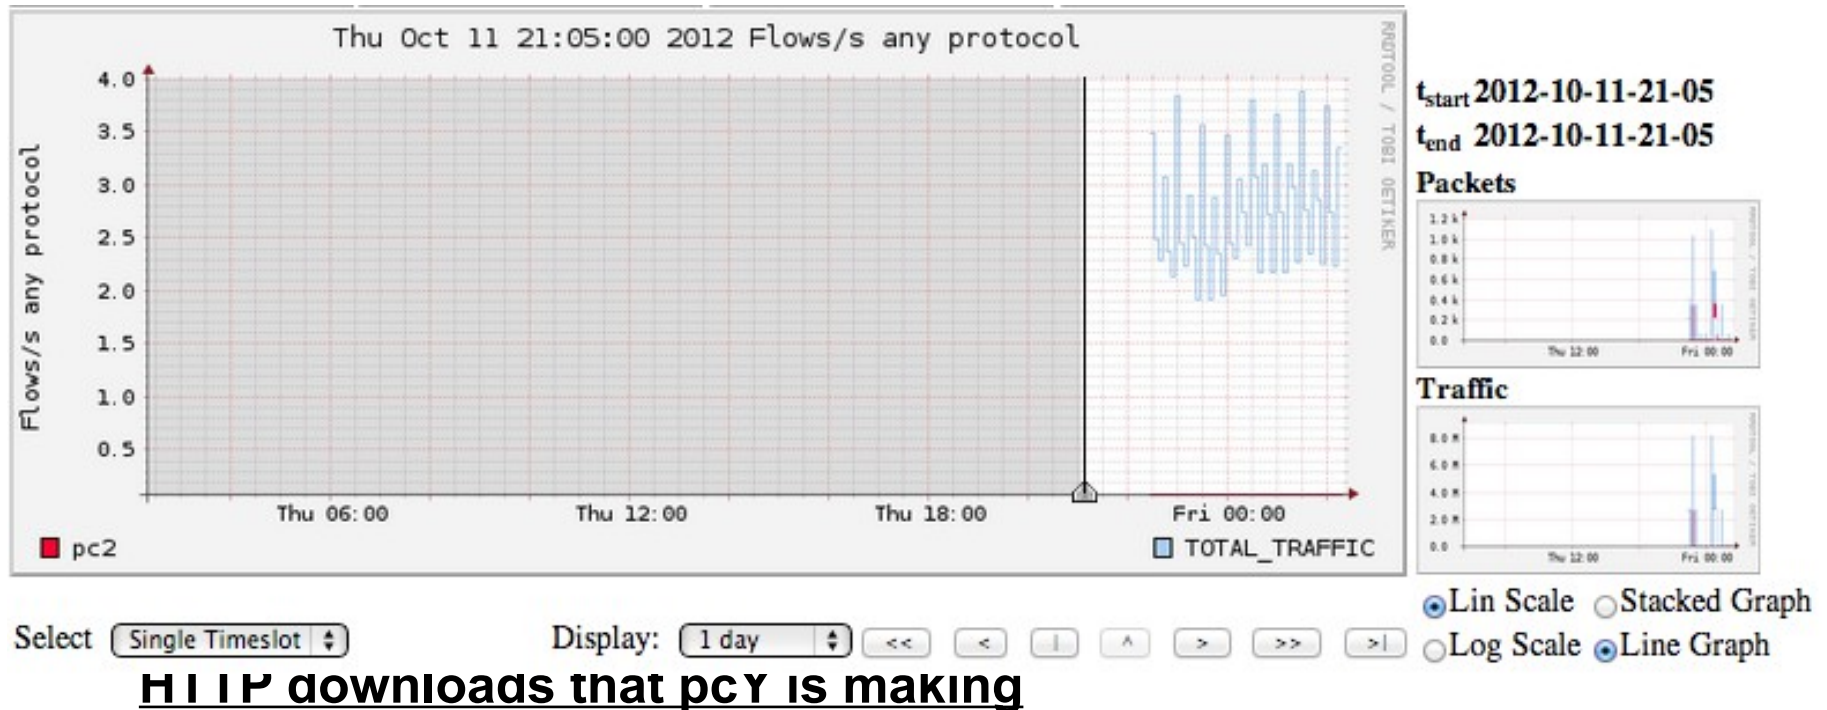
Thu Oct 11 21:05:00 2012 Flows/s any protocol

Flows/s any protocol

4.0
3.5
3.0
2.5
2.0
1.5
1.0
0.5

Thu 06:00
Thu 12:00
Thu 18:00
Fri 00:00

RRDTOOL / TOBI OETIKER

pc2
TOTAL_TRAFFIC

$t_{start}$ 2012-10-11-21-05
$t_{end}$ 2012-10-11-21-05

Packets

1.2 k
1.0 k
0.8 k
0.6 k
0.4 k
0.2 k
0.0
Thu 12:00
Fri 00:00

Traffic

8.0 M
6.0 M
4.0 M
2.0 M
0.0
Thu 12:00
Fri 00:00

Lin Scale
Stacked Graph
Log Scale
Line Graph

Select
Single Timeslot
Display:
1 day
<<
<
|
^
>
>>
>|

HTTP downloads that pcY is making